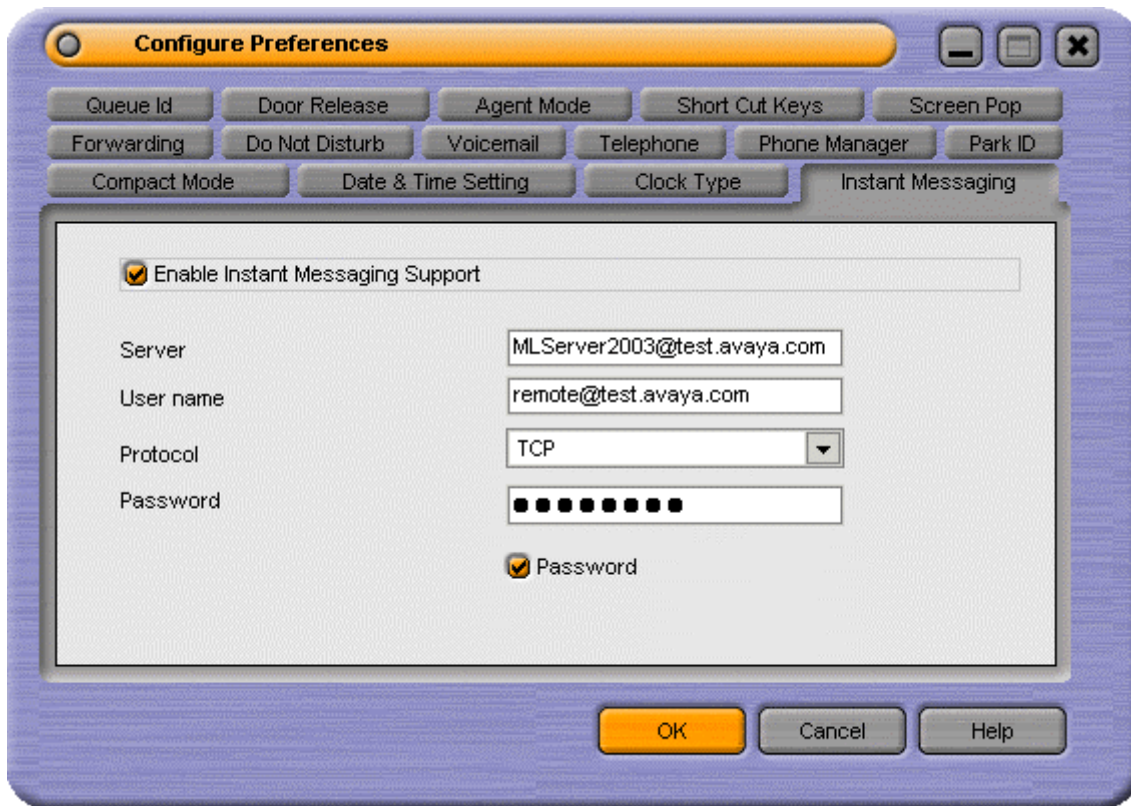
Configure Preferences

Queue Id
Door Release
Agent Mode
Short Cut Keys
Screen Pop
Forwarding
Do Not Disturb
Voicemail
Telephone
Phone Manager
Park ID
Compact Mode
Date & Time Setting
Clock Type
Instant Messaging

Enable Instant Messaging Support

Server MLServer2003@test.avaya.com
User name remote@test.avaya.com
Protocol TCP
Password ●●●●●●●●●

Password

OK
Cancel
Help